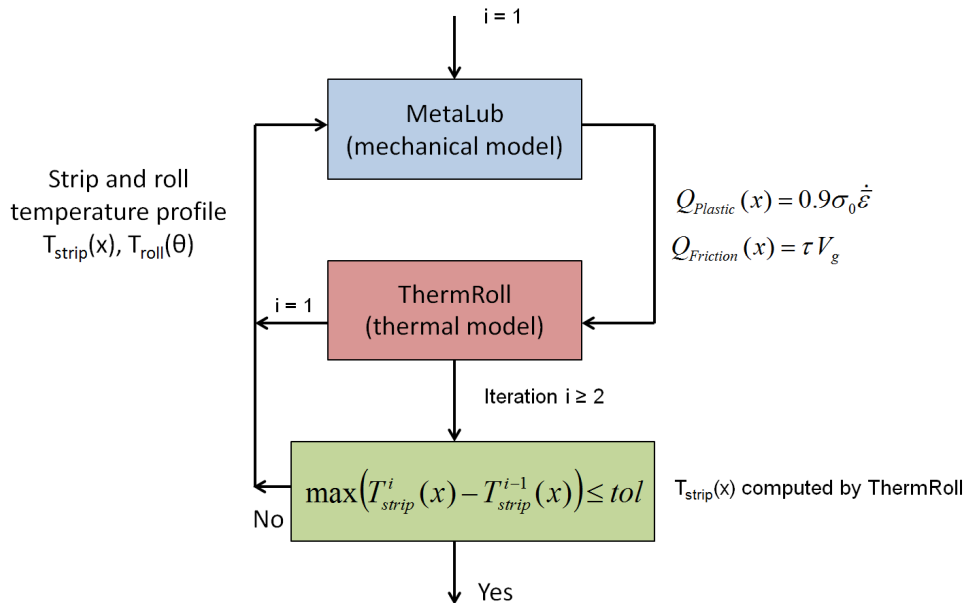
i = 1

MetaLub
(mechanical model)

Strip and roll temperature profile
T$_{strip}$(x), T$_{roll}$(θ)

$Q_{Plastic}(x) = 0.9\sigma_0\dot{\bar{\varepsilon}}$
$Q_{Friction}(x) = \tau V_g$

i = 1

ThermRoll
(thermal model)

Iteration i ≥ 2

$\max\left(T^{i}_{strip}(x) - T^{i-1}_{strip}(x)\right) \leq tol$

T$_{strip}$(x) computed by ThermRoll

No

Yes